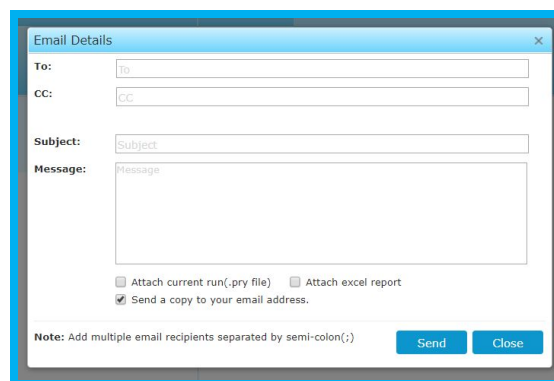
Email Details
×

To: To

CC: CC

Subject: Subject

Message: Message

Attach current run(.pry file)
Attach excel report
Send a copy to your email address.

Note: Add multiple email recipients separated by semi-colon(;)

Send
Close